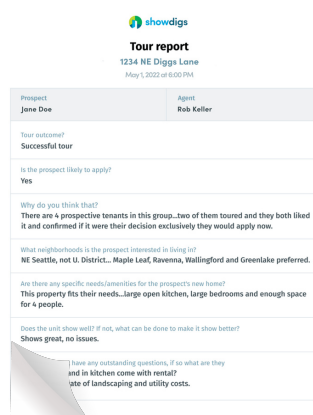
showdigs

Tour report

1234 NE Diggs Lane

May 1, 2022 at 6:00 PM

| Prospect | Agent |
|---|---|
| Jane Doe | Rob Keller |

Tour outcome?
Successful tour

Is the prospect likely to apply?
Yes

Why do you think that?
There are 4 prospective tenants in this group...two of them toured and they both liked it and confirmed if it were their decision exclusively they would apply now.

What neighborhoods is the prospect interested in living in?
NE Seattle, not U. District... Maple Leaf, Ravenna, Wallingford and Greenlake preferred.

Are there any specific needs/amenities for the prospect's new home?
This property fits their needs...large open kitchen, large bedrooms and enough space for 4 people.

Does the unit show well? If not, what can be done to make it show better?
Shows great, no issues.

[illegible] have any outstanding questions, if so what are they
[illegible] and in kitchen come with rental?
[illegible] ate of landscaping and utility costs.